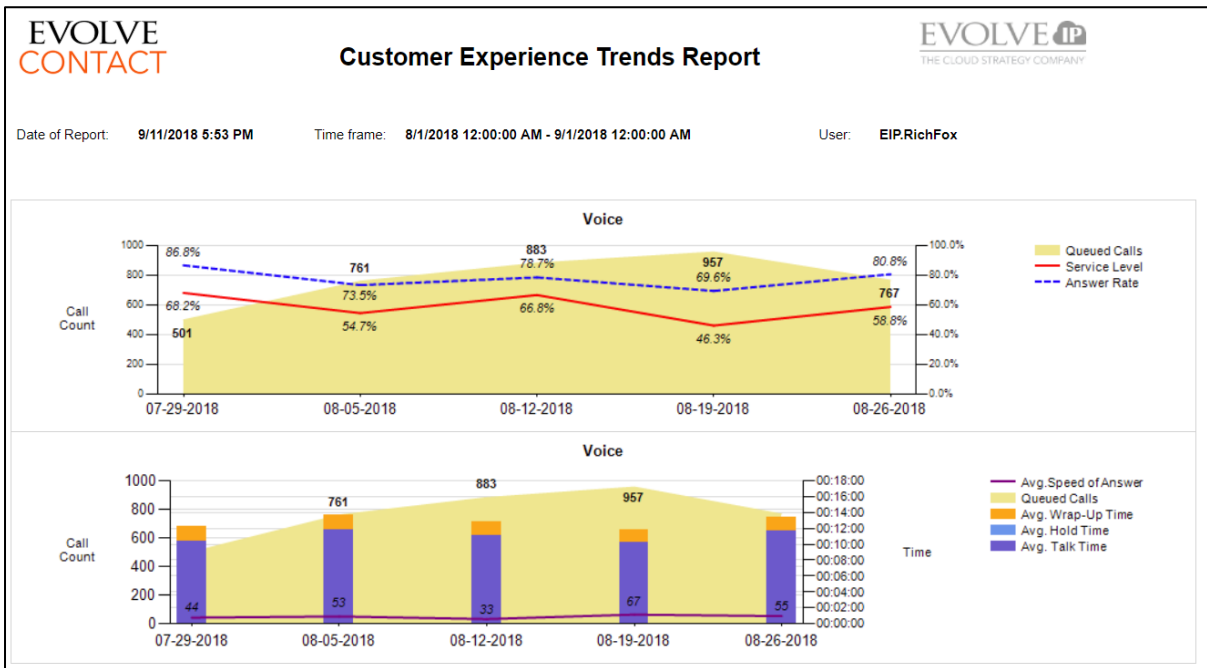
EVOLVE
CONTACT

Customer Experience Trends Report

EVOLVE IP
THE CLOUD STRATEGY COMPANY

Date of Report: 9/11/2018 5:53 PM Time frame: 8/1/2018 12:00:00 AM - 9/1/2018 12:00:00 AM User: EIP.RichFox

Voice

Call Count

1000
800
600
400
200
0

100.0%
80.0%
60.0%
40.0%
20.0%
0.0%

86.8%
68.2%
501
761
73.5%
54.7%
883
78.7%
66.8%
957
69.6%
46.3%
80.8%
767
58.8%

07-29-2018 08-05-2018 08-12-2018 08-19-2018 08-26-2018

Queued Calls
Service Level
Answer Rate

Voice

Call Count

1000
800
600
400
200
0

00:18:00
00:16:00
00:14:00
00:12:00
00:10:00
00:08:00
00:06:00
00:04:00
00:02:00
00:00:00

Time

761
883
957
44
53
33
67
55

07-29-2018 08-05-2018 08-12-2018 08-19-2018 08-26-2018

Avg.Speed of Answer
Queued Calls
Avg. Wrap-Up Time
Avg. Hold Time
Avg. Talk Time